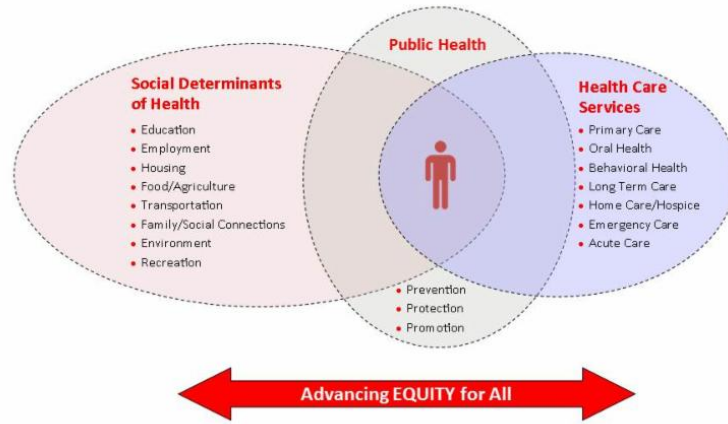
Public Health

Social Determinants of Health
- Education
- Employment
- Housing
- Food/Agriculture
- Transportation
- Family/Social Connections
- Environment
- Recreation

Health Care Services
- Primary Care
- Oral Health
- Behavioral Health
- Long Term Care
- Home Care/Hospice
- Emergency Care
- Acute Care

- Prevention
- Protection
- Promotion

Advancing EQUITY for All